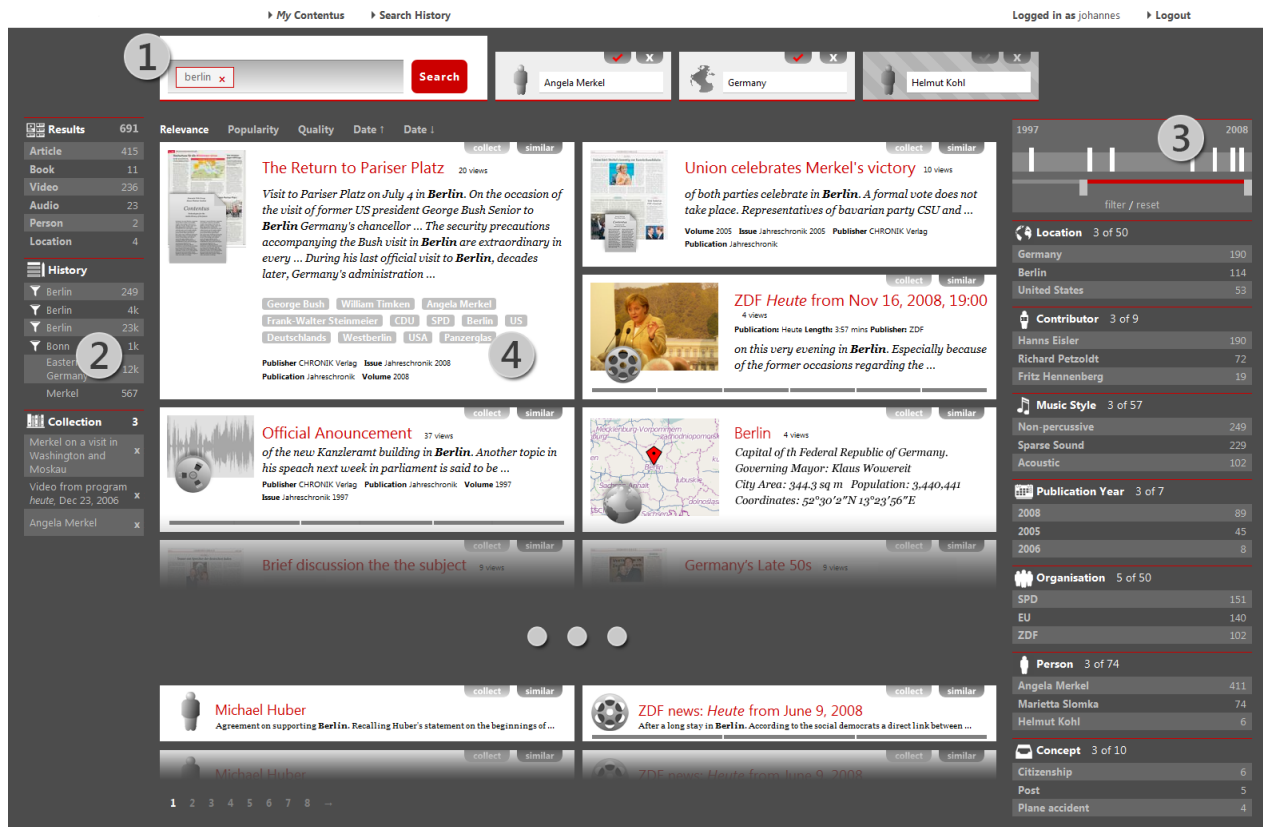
My Contentus   Search History   Logged in as johannes   Logout

1

berlin x   Search

Angela Merkel   Germany   Helmut Kohl

| Results | 691 |
|---|---|
| Article | 415 |
| Book | 11 |
| Video | 236 |
| Audio | 23 |
| Person | 2 |
| Location | 4 |

History
| Berlin | 249 |
|---|---|
| Berlin | 4k |
| Berlin | 23k |
| Bonn | 1k |
| Eastern Germany | 12k |
| Merkel | 567 |

2

Collection 3
Merkel on a visit in Washington and Moskau x
Video from program heute, Dec 23, 2006 x
Angela Merkel x

Relevance   Popularity   Quality   Date ↑   Date ↓

collect similar
The Return to Pariser Platz 20 views
Visit to Pariser Platz on July 4 in Berlin. On the occasion of the visit of former US president George Bush Senior to Berlin Germany's chancellor ... The security precautions accompanying the Bush visit in Berlin are extraordinary in every ... During his last official visit to Berlin, decades later, Germany's administration ...
George Bush   William Timken   Angela Merkel   Frank-Walter Steinmeier   CDU   SPD   Berlin   US   Deutschlands   Westberlin   USA   Panzerglas
Publisher CHRONIK Verlag Issue Jahreschronik 2008 Publication Jahreschronik Volume 2008

4

collect similar
Union celebrates Merkel's victory 10 views
of both parties celebrate in Berlin. A formal vote does not take place. Representatives of bavarian party CSU and ...
Volume 2005 Issue Jahreschronik 2005 Publisher CHRONIK Verlag Publication Jahreschronik

collect similar
ZDF Heute from Nov 16, 2008, 19:00 4 views
Publication: Heute Length: 3:57 mins Publisher: ZDF
on this very evening in Berlin. Especially because of the former occasions regarding the ...

collect similar
Official Anouncement 37 views
of the new Kanzleramt building in Berlin. Another topic in his speach next week in parliament is said to be ...
Publisher CHRONIK Verlag Publication Jahreschronik Volume 1997 Issue Jahreschronik 1997

collect similar
Berlin 4 views
Capital of th Federal Republic of Germany.
Governing Mayor: Klaus Wowereit
City Area: 344.3 sq m Population: 3,440,441
Coordinates: 52°30'2"N 13°23'56"E

collect similar
Brief discussion the the subject 9 views

collect similar
Germany's Late 50s 9 views

collect similar
Michael Huber
Agreement on supporting Berlin. Recalling Huber's statement on the beginnings of ...

collect similar
ZDF news: Heute from June 9, 2008
After a long stay in Berlin. According to the social democrats a direct link between ...

collect similar
Michael Huber

collect similar
ZDF news: Heute from June 9, 2008

1 2 3 4 5 6 7 8 →

1997   2008
3
filter / reset

Location 3 of 50
| Germany | 190 |
|---|---|
| Berlin | 114 |
| United States | 53 |

Contributor 3 of 9
| Hanns Eisler | 190 |
|---|---|
| Richard Petzoldt | 72 |
| Fritz Hennenberg | 19 |

Music Style 3 of 57
| Non-percussive | 249 |
|---|---|
| Sparse Sound | 229 |
| Acoustic | 102 |

Publication Year 3 of 7
| 2008 | 89 |
|---|---|
| 2005 | 45 |
| 2006 | 8 |

Organisation 5 of 50
| SPD | 151 |
|---|---|
| EU | 140 |
| ZDF | 102 |

Person 3 of 74
| Angela Merkel | 411 |
|---|---|
| Marietta Slomka | 74 |
| Helmut Kohl | 6 |

Concept 3 of 10
| Citizenship | 6 |
|---|---|
| Post | 5 |
| Plane accident | 4 |